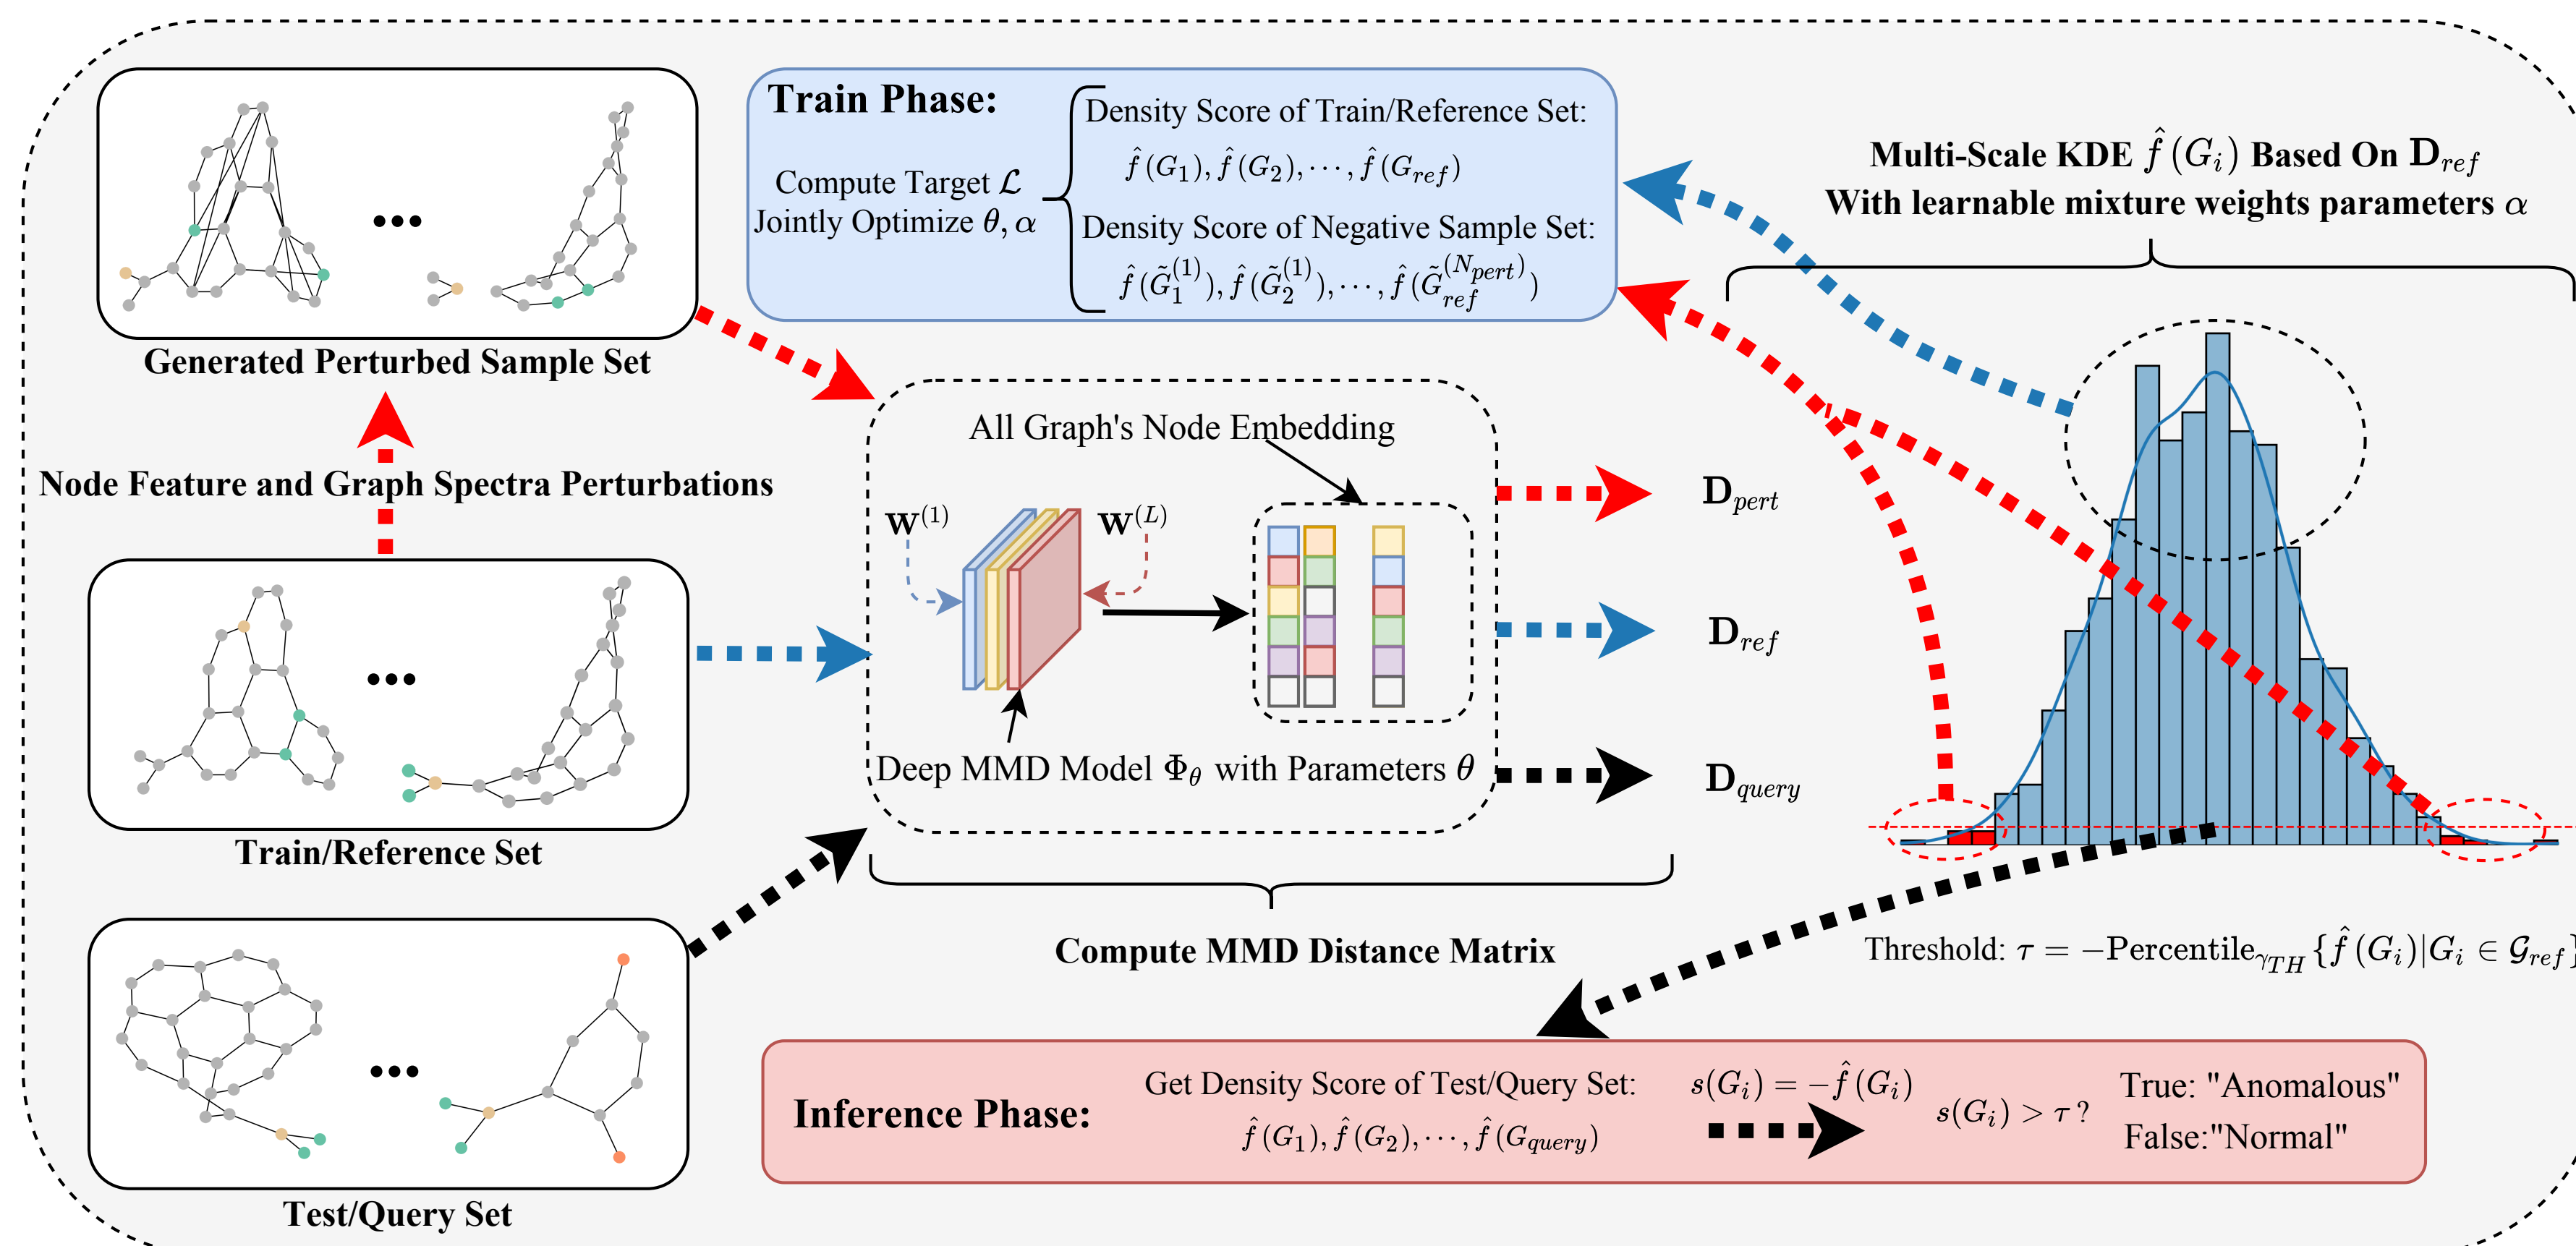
Train Phase:

Compute Target $\mathcal{L}$
Jointly Optimize $\theta, \alpha$

Density Score of Train/Reference Set:
$\hat{f}(G_1), \hat{f}(G_2), \cdots, \hat{f}(G_{ref})$

Density Score of Negative Sample Set:
$\hat{f}(\tilde{G}_1^{(1)}), \hat{f}(\tilde{G}_2^{(1)}), \cdots, \hat{f}(\tilde{G}_{ref}^{(N_{pert})})$

Multi-Scale KDE $\hat{f}(G_i)$ Based On $\mathbf{D}_{ref}$
With learnable mixture weights parameters $\alpha$

Generated Perturbed Sample Set

Node Feature and Graph Spectra Perturbations

All Graph's Node Embedding

$\mathbf{W}^{(1)}$

$\mathbf{W}^{(L)}$

$\mathbf{D}_{pert}$

$\mathbf{D}_{ref}$

$\mathbf{D}_{query}$

Deep MMD Model $\Phi_\theta$ with Parameters $\theta$

Train/Reference Set

Compute MMD Distance Matrix

Threshold: $\tau = -\text{Percentile}_{\gamma_{TH}}\{\hat{f}(G_i)|G_i \in \mathcal{G}_{ref}\}$

Inference Phase:

Get Density Score of Test/Query Set:
$\hat{f}(G_1), \hat{f}(G_2), \cdots, \hat{f}(G_{query})$

$s(G_i) = -\hat{f}(G_i)$

$s(G_i) > \tau$ ?

True: "Anomalous"
False:"Normal"

Test/Query Set